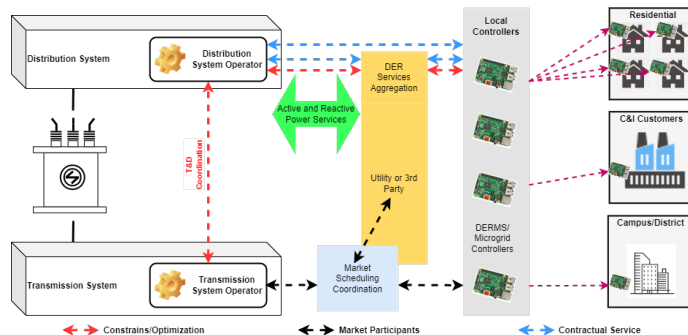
Distribution System

Distribution System Operator

DER Services Aggregation

Local Controllers

Residential

Active and Reactive Power Services

T&D Coordination

C&I Customers

Utility or 3rd Party

DERMS/ Microgrid Controllers

Campus/District

Market Scheduling Coordination

Transmission System

Transmission System Operator

Constrains/Optimization

Market Participants

Contractual Service